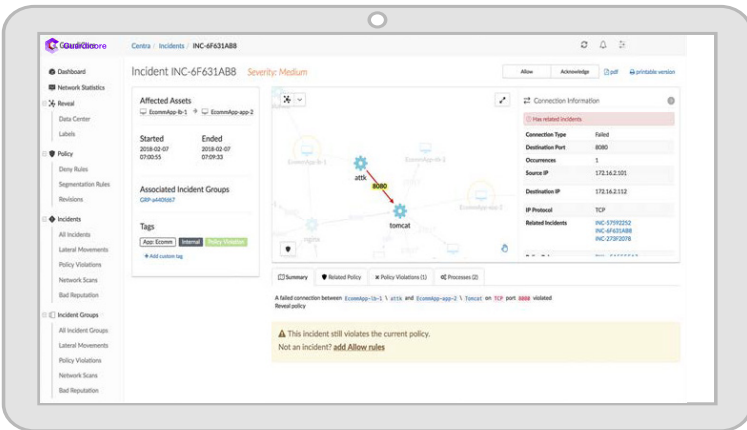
GuardiCore

Centra / Incidents / INC-6F631AB8

Dashboard
Network Statistics
Reveal
Data Center
Labels
Policy
Deny Rules
Segmentation Rules
Revisions
Incidents
All Incidents
Lateral Movements
Policy Violations
Network Scans
Bad Reputation
Incident Groups
All Incident Groups
Lateral Movements
Policy Violations
Network Scans
Bad Reputation

Incident INC-6F631AB8 Severity: Medium

Allow Acknowledge pdf printable version

Affected Assets
EcommApp-lb-1 → EcommApp-app-2

Started
2018-02-07
07:00:55

Ended
2018-02-07
07:09:33

Associated Incident Groups
GRP-a440b867

Tags
App: Ecomm Internal Policy Violation
+ Add custom tag

EcommApp-lb-1
attk
8080
tomcat
EcommApp-app-2
nginx

Connection Information
Has related incidents

| | |
|---|---|
| Connection Type | Failed |
| Destination Port | 8080 |
| Occurrences | 1 |
| Source IP | 172.16.2.101 |
| Destination IP | 172.16.2.112 |
| IP Protocol | TCP |
| Related Incidents | INC-57592252<br>INC-6F631AB8<br>INC-273F2078 |

Summary Related Policy Policy Violations (1) Processes (2)

A failed connection between EcommApp-lb-1 \ attk and EcommApp-app-2 \ Tomcat on TCP port 8080 violated Reveal policy

This incident still violates the current policy.
Not an incident? add Allow rules